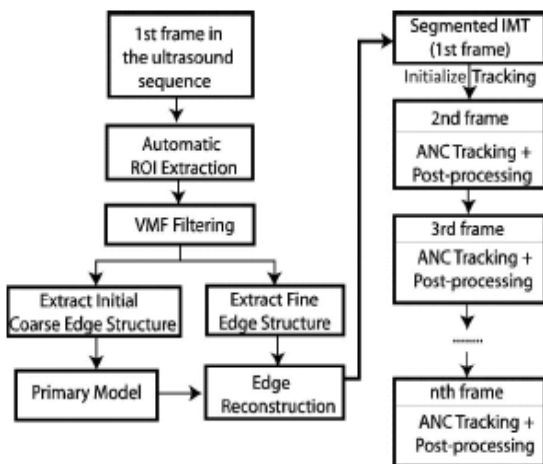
1st frame in the ultrasound sequence

Automatic ROI Extraction

VMF Filtering

Extract Initial Coarse Edge Structure

Extract Fine Edge Structure

Primary Model

Edge Reconstruction

Segmented IMT (1st frame)

Initialize Tracking

2nd frame

ANC Tracking + Post-processing

3rd frame

ANC Tracking + Post-processing

.......

nth frame

ANC Tracking + Post-processing